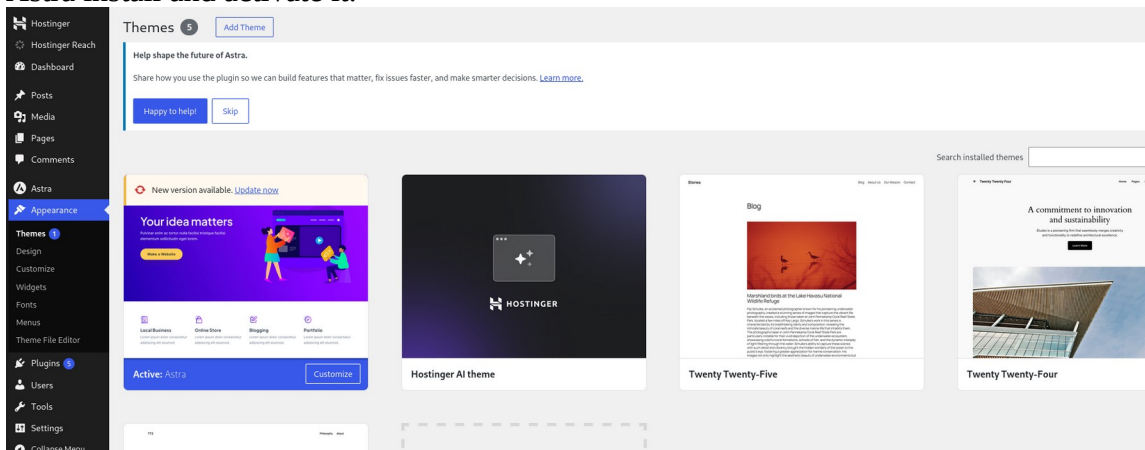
Astra install and activate it.

Hostinger
Hostinger Reach
Dashboard
Posts
Media
Pages
Comments
Astra
Appearance
Themes 1
Design
Customize
Widgets
Fonts
Menus
Theme File Editor
Plugins 5
Users
Tools
Settings
Collapse Menu

Themes 5 Add Theme

Help shape the future of Astra.

Share how you use the plugin so we can build features that matter, fix issues faster, and make smarter decisions. Learn more.

Happy to help! Skip

Search installed themes

New version available. Update now

Your idea matters

Make a Website

Local Business
Online Store
Blogging
Portfolio

Active: Astra Customize

HOSTINGER

Hostinger AI theme

Blog

Marshland birds at the Lake Havasu National Wildlife Refuge

Twenty Twenty-Five

A commitment to innovation and sustainability

Twenty Twenty-Four